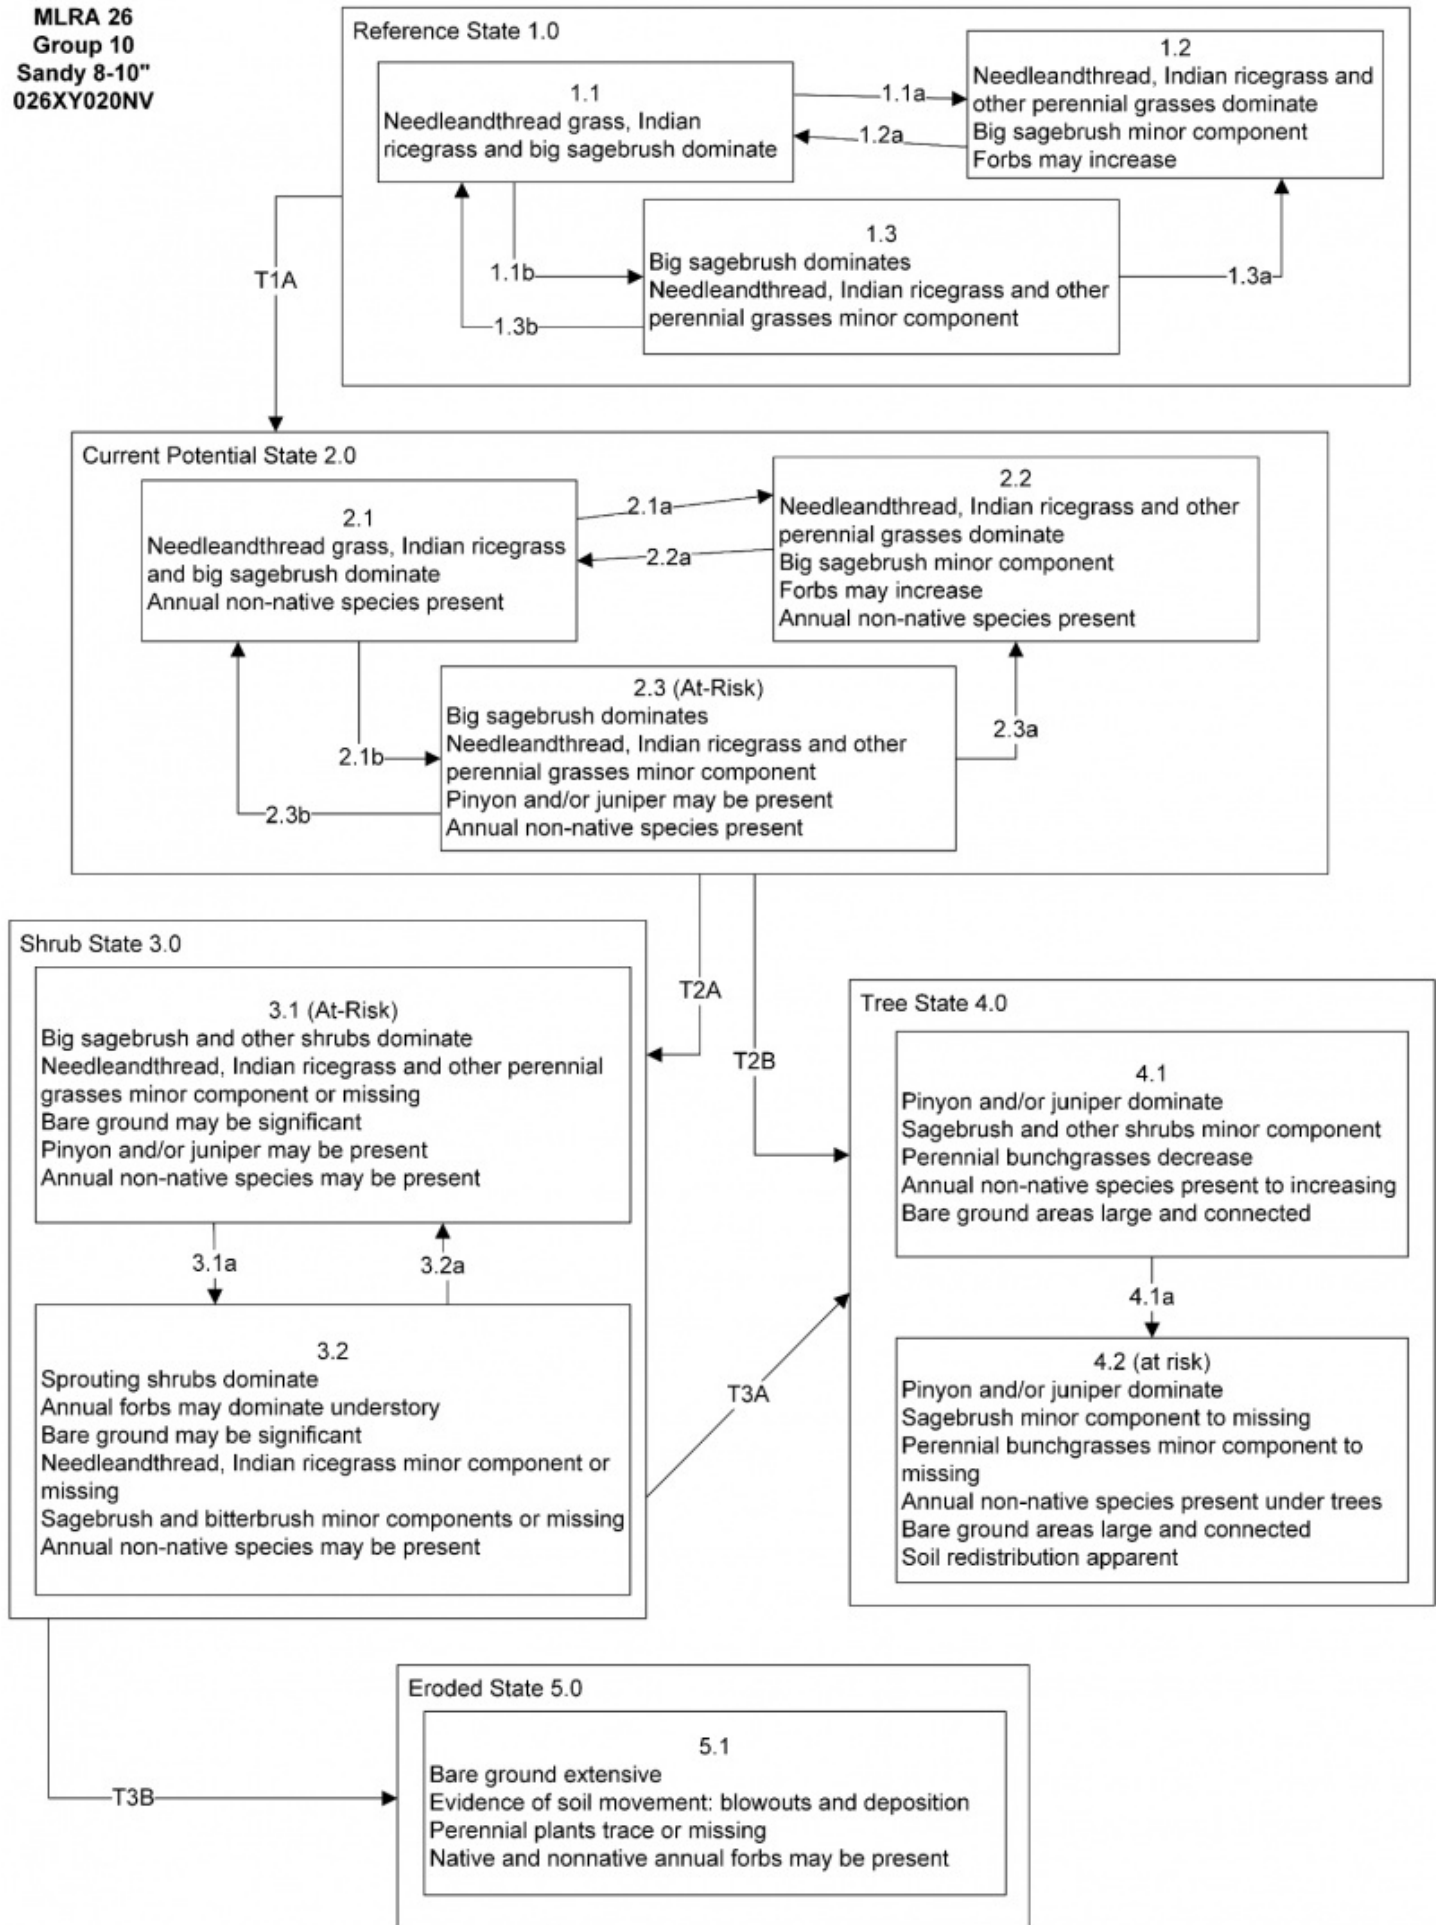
MLRA 26
Group 10
Sandy 8-10"
026XY020NV

Reference State 1.0

1.1
Needleandthread grass, Indian ricegrass and big sagebrush dominate

1.1a

1.2a

1.2
Needleandthread, Indian ricegrass and other perennial grasses dominate
Big sagebrush minor component
Forbs may increase

1.1b

1.3b

1.3
Big sagebrush dominates
Needleandthread, Indian ricegrass and other perennial grasses minor component

1.3a

T1A

Current Potential State 2.0

2.1
Needleandthread grass, Indian ricegrass and big sagebrush dominate
Annual non-native species present

2.1a

2.2a

2.2
Needleandthread, Indian ricegrass and other perennial grasses dominate
Big sagebrush minor component
Forbs may increase
Annual non-native species present

2.1b

2.3b

2.3 (At-Risk)
Big sagebrush dominates
Needleandthread, Indian ricegrass and other perennial grasses minor component
Pinyon and/or juniper may be present
Annual non-native species present

2.3a

Shrub State 3.0

T2A

T2B

3.1 (At-Risk)
Big sagebrush and other shrubs dominate
Needleandthread, Indian ricegrass and other perennial grasses minor component or missing
Bare ground may be significant
Pinyon and/or juniper may be present
Annual non-native species may be present

3.1a

3.2a

3.2
Sprouting shrubs dominate
Annual forbs may dominate understory
Bare ground may be significant
Needleandthread, Indian ricegrass minor component or missing
Sagebrush and bitterbrush minor components or missing
Annual non-native species may be present

T3A

Tree State 4.0

4.1
Pinyon and/or juniper dominate
Sagebrush and other shrubs minor component
Perennial bunchgrasses decrease
Annual non-native species present to increasing
Bare ground areas large and connected

4.1a

4.2 (at risk)
Pinyon and/or juniper dominate
Sagebrush minor component to missing
Perennial bunchgrasses minor component to missing
Annual non-native species present under trees
Bare ground areas large and connected
Soil redistribution apparent

T3B

Eroded State 5.0

5.1
Bare ground extensive
Evidence of soil movement: blowouts and deposition
Perennial plants trace or missing
Native and nonnative annual forbs may be present